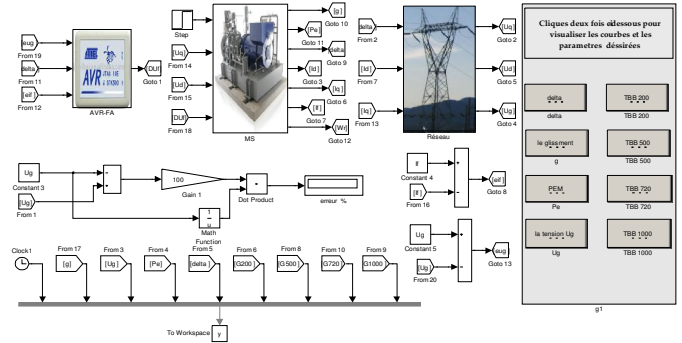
eug
From 19
delta
From 11
eif
From 12
AVR
AVR-FA
Dut
Goto 1
Step
Uq
From 14
Ud
From 15
Dut
From 18
MS
g
Goto 10
Pe
Goto 11
delta
Goto 9
Id
Goto 3
Iq
Goto 6
If
Goto 7
Wr
Goto 12
delta
From 2
Id
From 7
Iq
From 13
Réseau
Uq
Goto 2
Ud
Goto 5
Ug
Goto 4

Cliques deux fois déssous pour visualiser les courbes et les parametres déssirées

delta
delta
TBB 200
TBB 200
le glissment
g
TBB 500
TBB 500
PEM
Pe
TBB 720
TBB 720
la tension Ug
Ug
TBB 1000
TBB 1000
g1

Ug
Constant 3
Ug
From 1
100
Gain 1
Dot Product
erreur %
$\frac{1}{u}$
Math Function
If
Constant 4
If
From 16
eif
Goto 8
Ug
Constant 5
Ug
From 20
eug
Goto 13

Clock1
From 17
g
From 3
Ug
From 4
Pe
From 5
delta
From 6
G200
From 8
G500
From 10
G720
From 9
G1000
To Workspace
y